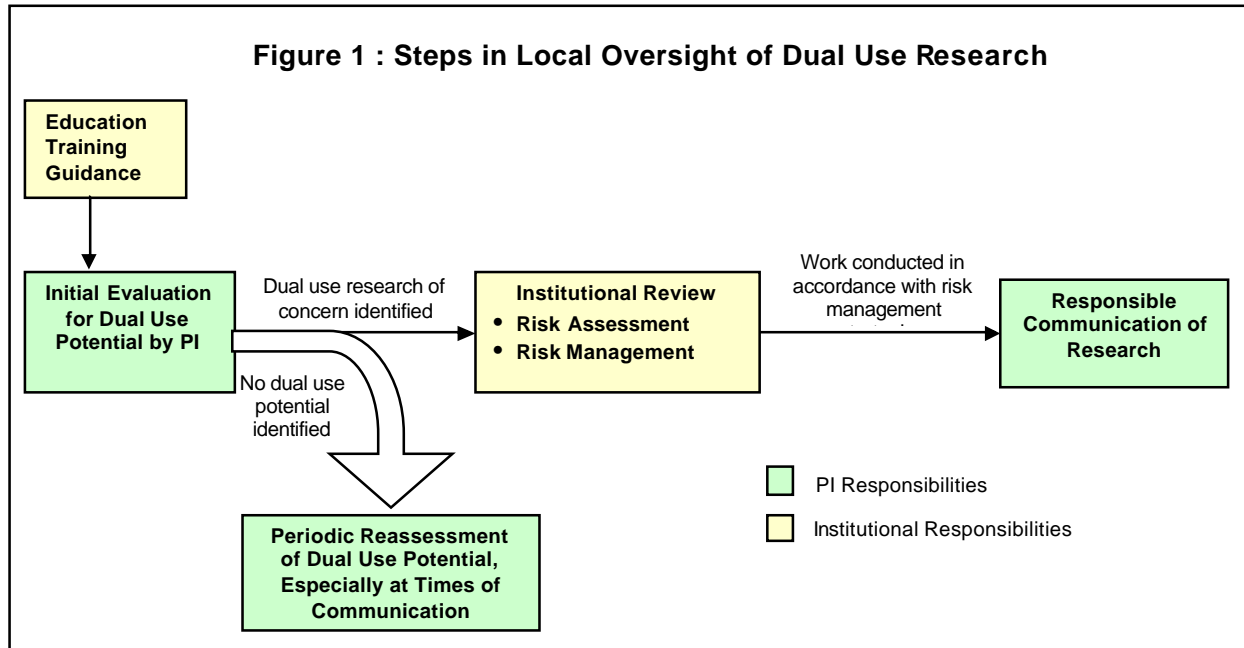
Figure 1 : Steps in Local Oversight of Dual Use Research

Education
Training
Guidance

Initial Evaluation for Dual Use Potential by PI

Dual use research of concern identified

No dual use potential identified

Institutional Review
• Risk Assessment
• Risk Management

Work conducted in accordance with risk management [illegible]

Responsible Communication of Research

Periodic Reassessment of Dual Use Potential, Especially at Times of Communication

PI Responsibilities

Institutional Responsibilities